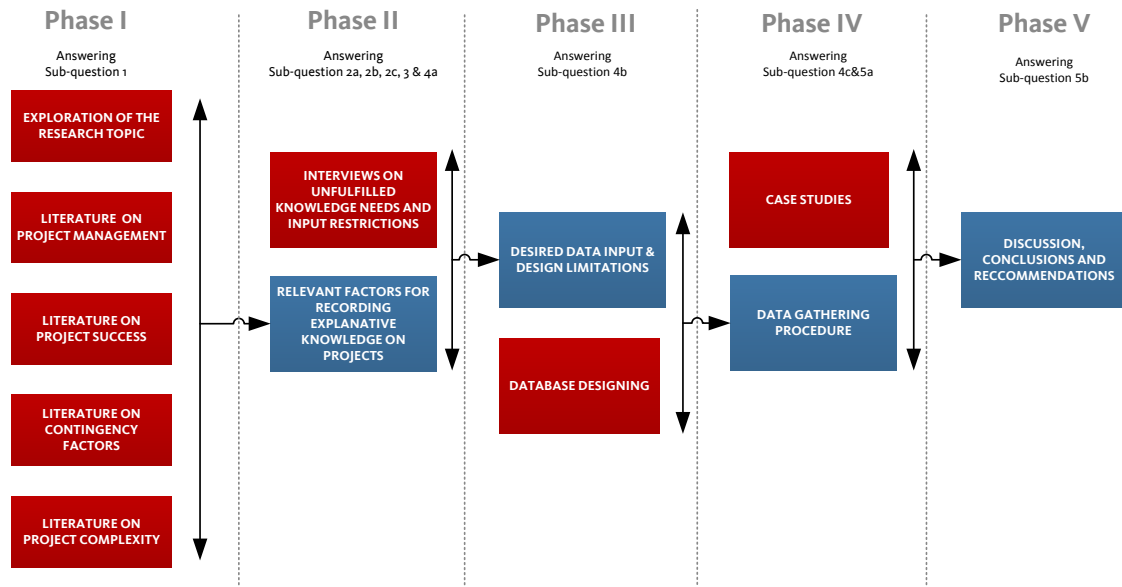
Phase I

Answering Sub-question 1

EXPLORATION OF THE RESEARCH TOPIC

LITERATURE ON PROJECT MANAGEMENT

LITERATURE ON PROJECT SUCCESS

LITERATURE ON CONTINGENCY FACTORS

LITERATURE ON PROJECT COMPLEXITY

Phase II

Answering Sub-question 2a, 2b, 2c, 3 & 4a

INTERVIEWS ON UNFULFILLED KNOWLEDGE NEEDS AND INPUT RESTRICTIONS

RELEVANT FACTORS FOR RECORDING EXPLANATIVE KNOWLEDGE ON PROJECTS

Phase III

Answering Sub-question 4b

DESIRED DATA INPUT & DESIGN LIMITATIONS

DATABASE DESIGNING

Phase IV

Answering Sub-question 4c&5a

CASE STUDIES

DATA GATHERING PROCEDURE

Phase V

Answering Sub-question 5b

DISCUSSION, CONCLUSIONS AND RECCOMMENDATIONS